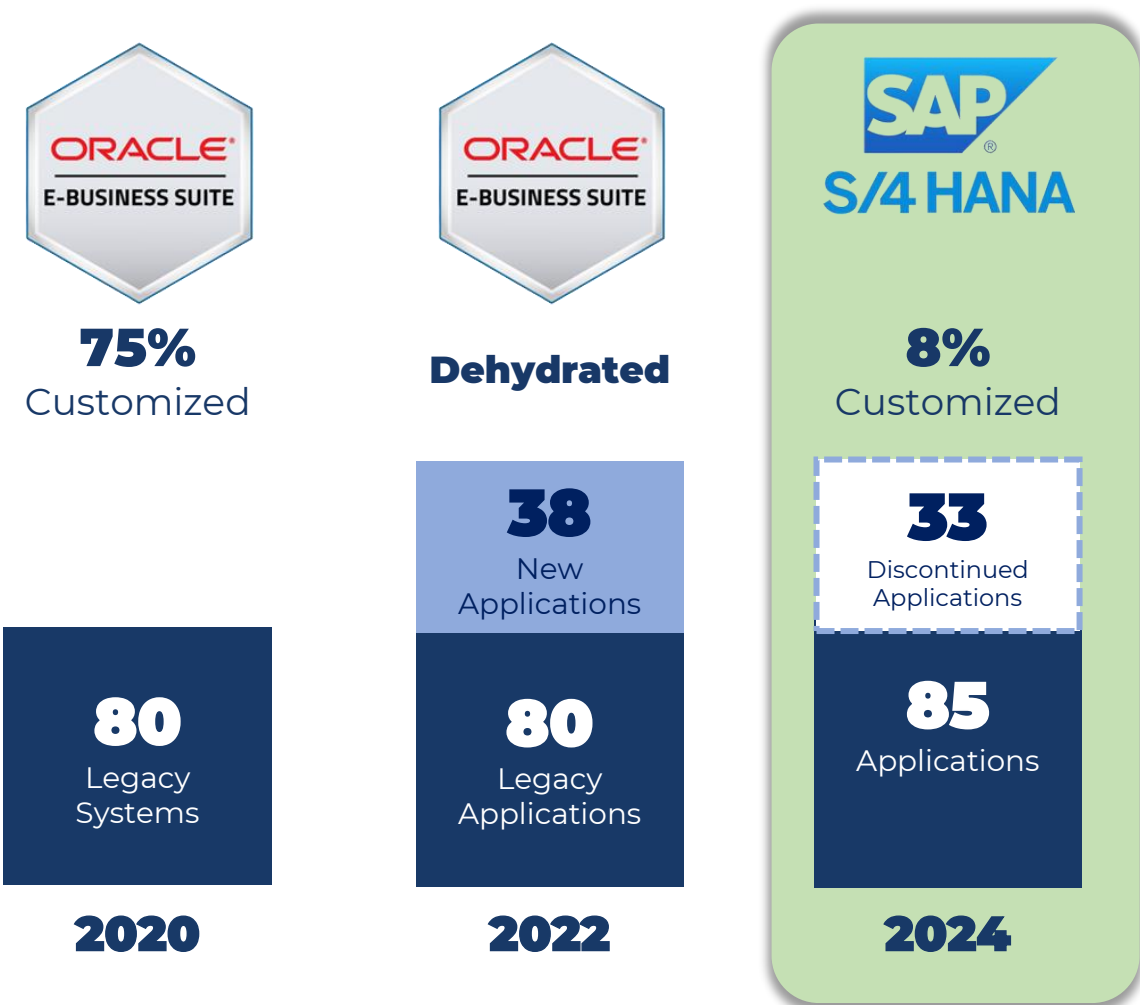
ORACLE®
E-BUSINESS SUITE

75%
Customized

80
Legacy Systems

2020

ORACLE®
E-BUSINESS SUITE

Dehydrated

38
New Applications

80
Legacy Applications

2022

SAP®
S/4 HANA

8%
Customized

33
Discontinued Applications

85
Applications

2024